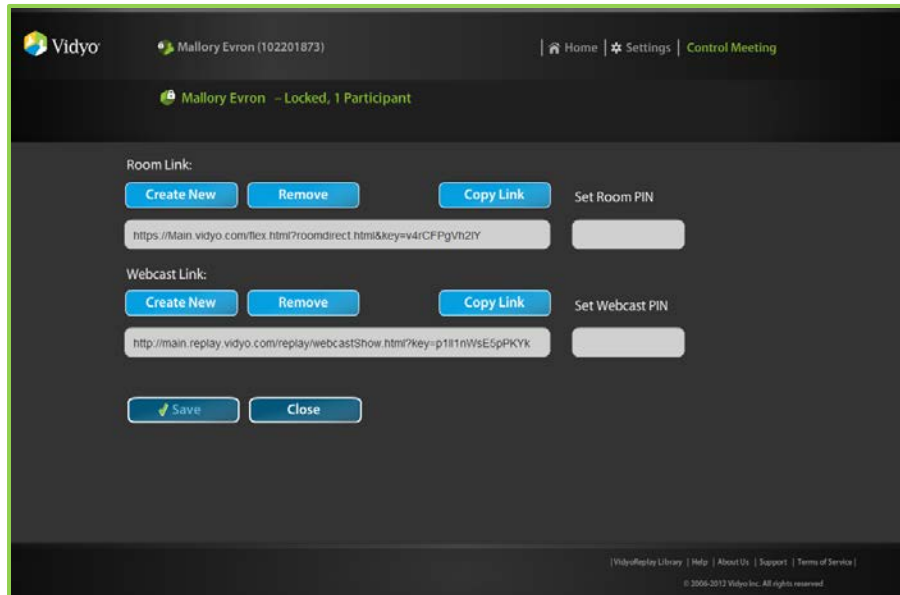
Vidyo

Mallory Evron (102201873)

| Home | Settings | Control Meeting

Mallory Evron – Locked, 1 Participant

Room Link:

Create New Remove Copy Link Set Room PIN

https://Main.vidyo.com/flex.html?roomdirect.html&key=v4rCFPgVh2lY

Webcast Link:

Create New Remove Copy Link Set Webcast PIN

http://main.replay.vidyo.com/replay/webcastShow.html?key=p1ll1nWsE5pPKYk

Save Close

| VidyoReplay Library | Help | About Us | Support | Terms of Service |

© 2006-2012 Vidyo Inc. All rights reserved